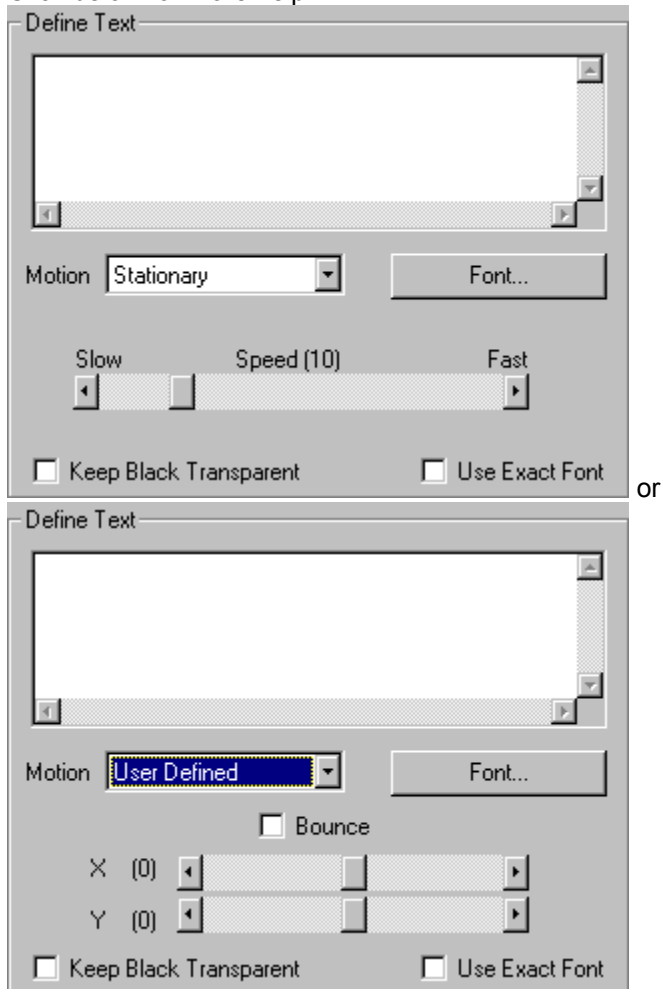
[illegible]

Define Text

Motion Stationary

Font...

Slow Speed (10) Fast

Keep Black Transparent

Use Exact Font

or

Define Text

Motion User Defined

Font...

Bounce

X (0)

Y (0)

Keep Black Transparent

Use Exact Font